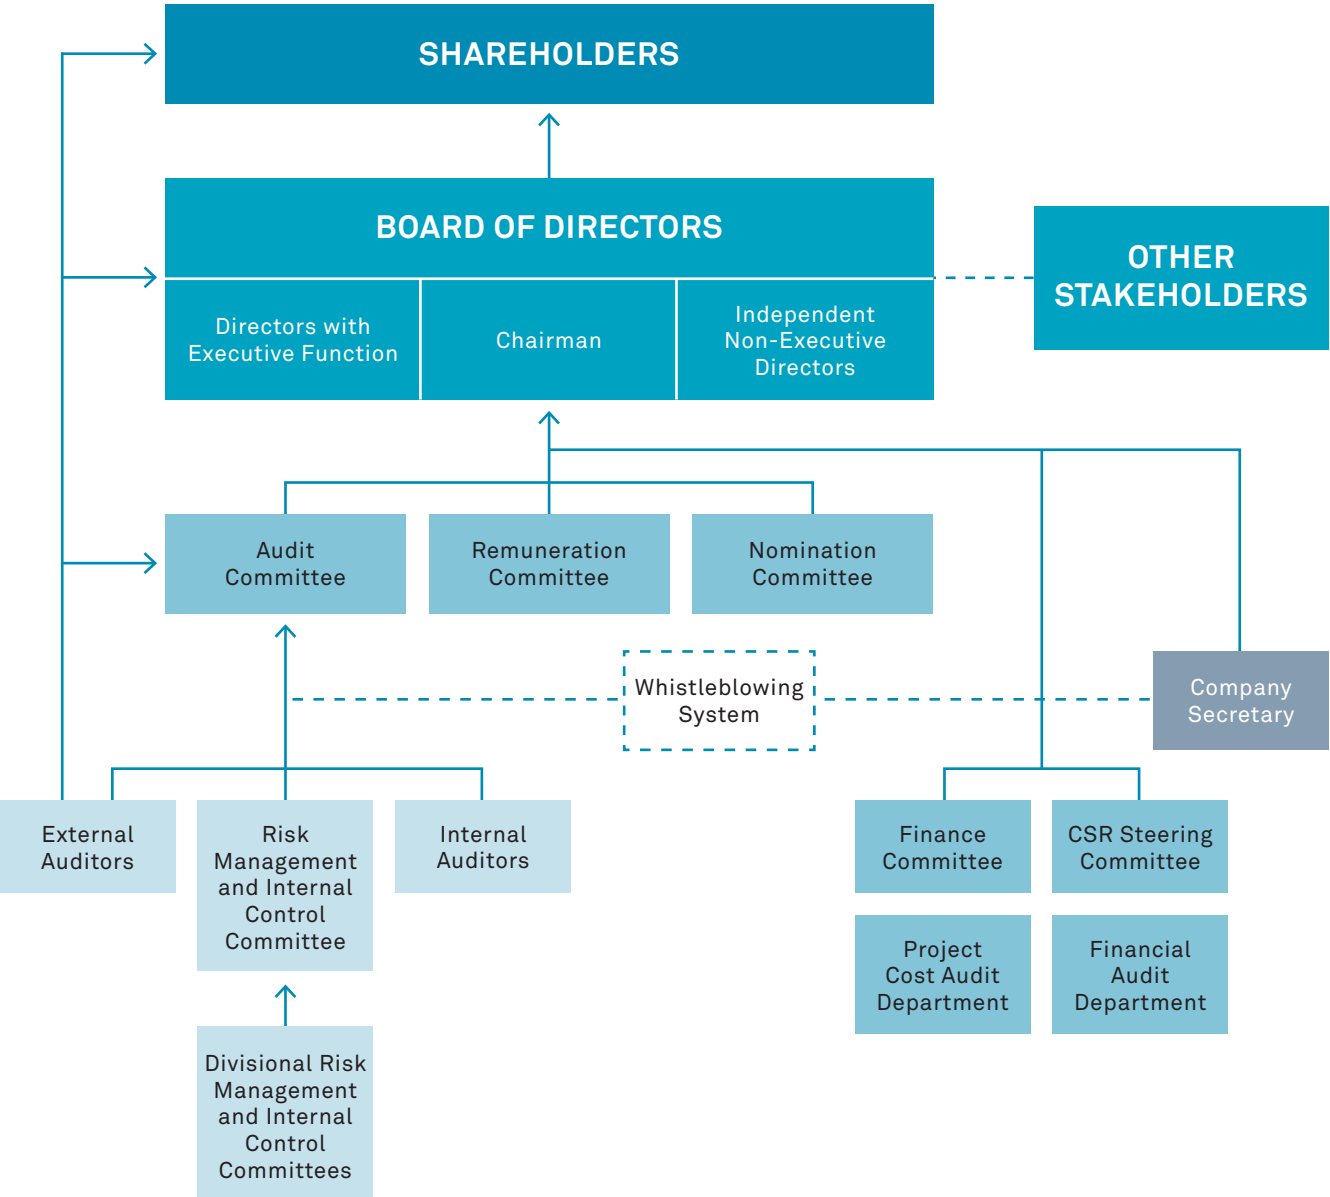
SHAREHOLDERS

BOARD OF DIRECTORS

Directors with Executive Function

Chairman

Independent Non-Executive Directors

OTHER STAKEHOLDERS

Audit Committee

Remuneration Committee

Nomination Committee

Whistleblowing System

Company Secretary

External Auditors

Risk Management and Internal Control Committee

Internal Auditors

Finance Committee

CSR Steering Committee

Project Cost Audit Department

Financial Audit Department

Divisional Risk Management and Internal Control Committees